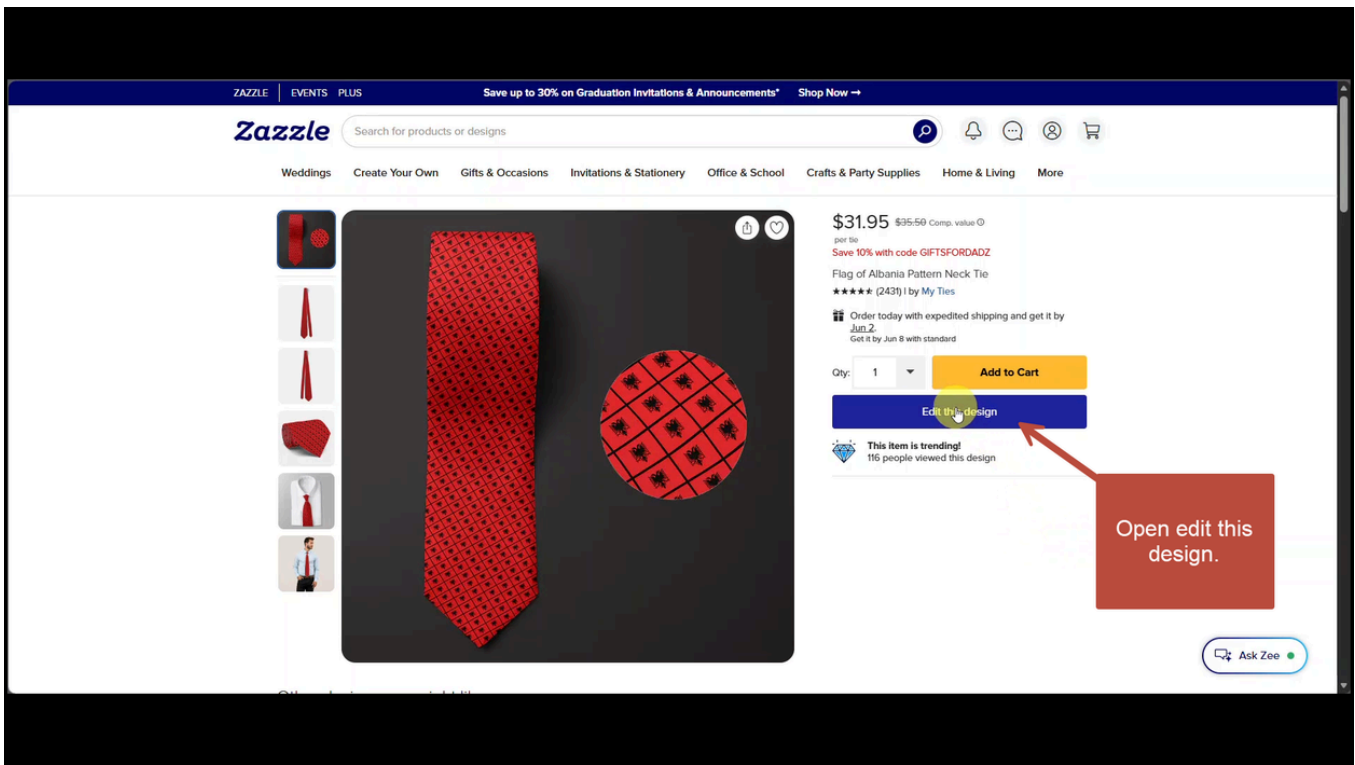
ZAZZLE | EVENTS PLUS Save up to 30% on Graduation Invitations & Announcements* Shop Now →

Zazzle

Search for products or designs

Weddings Create Your Own Gifts & Occasions Invitations & Stationery Office & School Crafts & Party Supplies Home & Living More

$31.95 $35.50 Comp. value

per tie

Save 10% with code GIFTSFORDADZ

Flag of Albania Pattern Neck Tie

★★★★★ (2431) | by My Ties

Order today with expedited shipping and get it by Jun 2.

Get it by Jun 8 with standard

Qty: 1

Add to Cart

Edit this design

This item is trending!

116 people viewed this design

Open edit this design.

Ask Zee

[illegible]